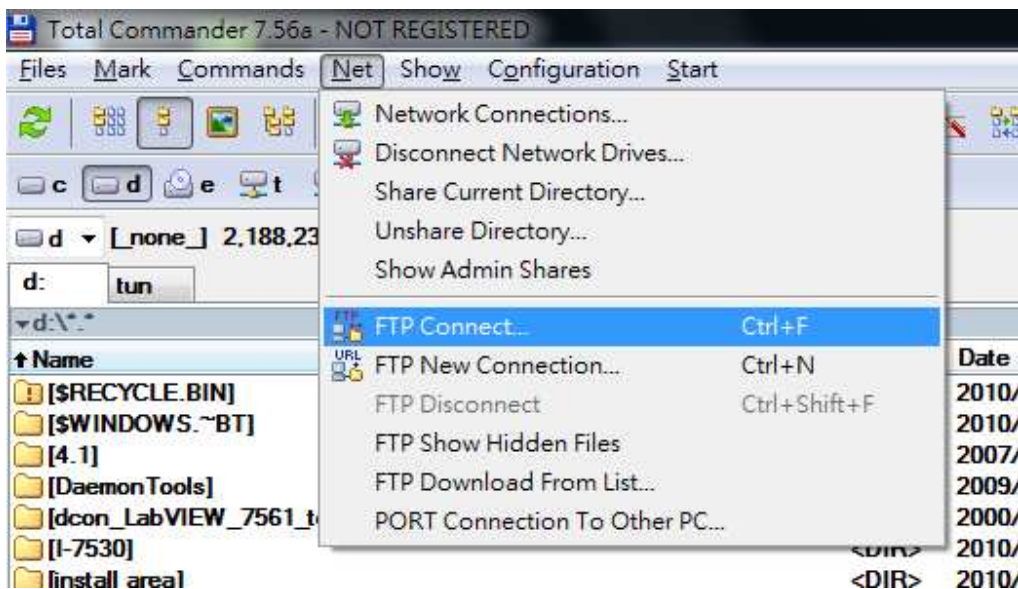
Total Commander 7.56a - NOT REGISTERED

Files Mark Commands Net Show Configuration Start

c d e t

d [_none_] 2,188,23

d: tun

d:\*.*

↑Name

[$RECYCLE.BIN]

[$WINDOWS.~BT]

[4.1]

[DaemonTools]

[dcon_LabVIEW_7561_t

[I-7530]

[install area]

Network Connections...

Disconnect Network Drives...

Share Current Directory...

Unshare Directory...

Show Admin Shares

FTP Connect... Ctrl+F

FTP New Connection... Ctrl+N

FTP Disconnect Ctrl+Shift+F

FTP Show Hidden Files

FTP Download From List...

PORT Connection To Other PC...

Date

2010/

2010/

2007/

2009/

2000/

<DIR> 2010/

<DIR> 2010/